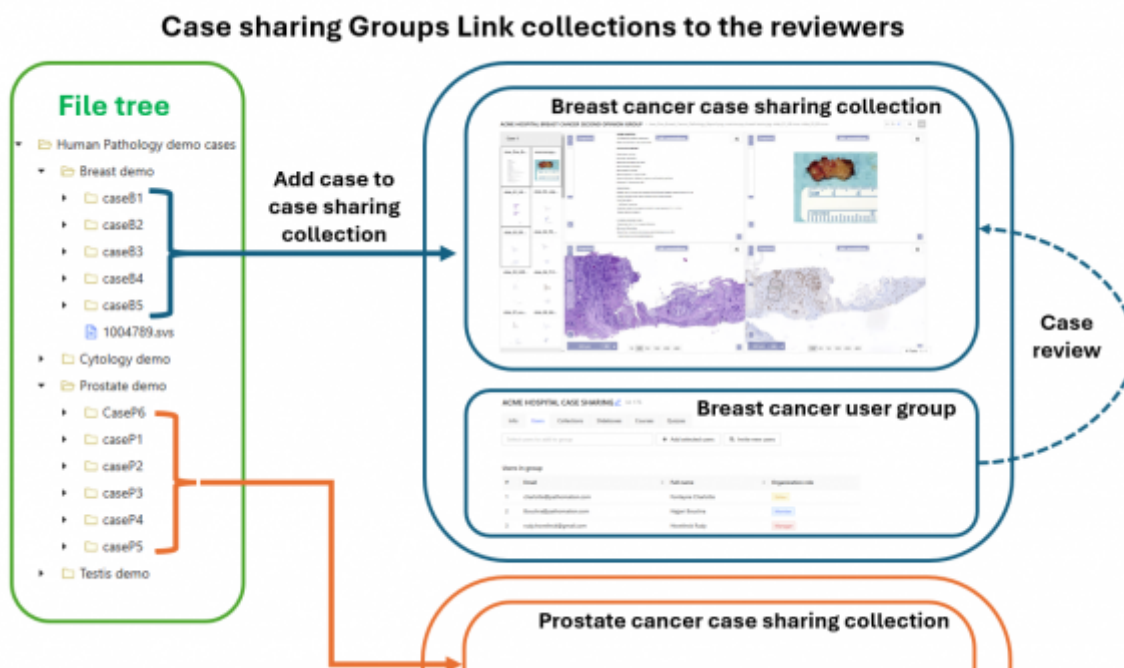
Case sharing Groups Link collections to the reviewers

File tree

Human Pathology demo cases
Breast demo
caseB1
caseB2
caseB3
caseB4
caseB5
1004789.svs
Cytology demo
Prostate demo
CaseP6
caseP1
caseP2
caseP3
caseP4
caseP5
Testis demo

Add case to case sharing collection

Breast cancer case sharing collection

ACME HOSPITAL CASE SHARING

Breast cancer user group

Info Users Collections Slideboxes Courses Quizzes

Add selected users Invite new users

Users in group

Email Full name Organization role

Case review

Prostate cancer case sharing collection